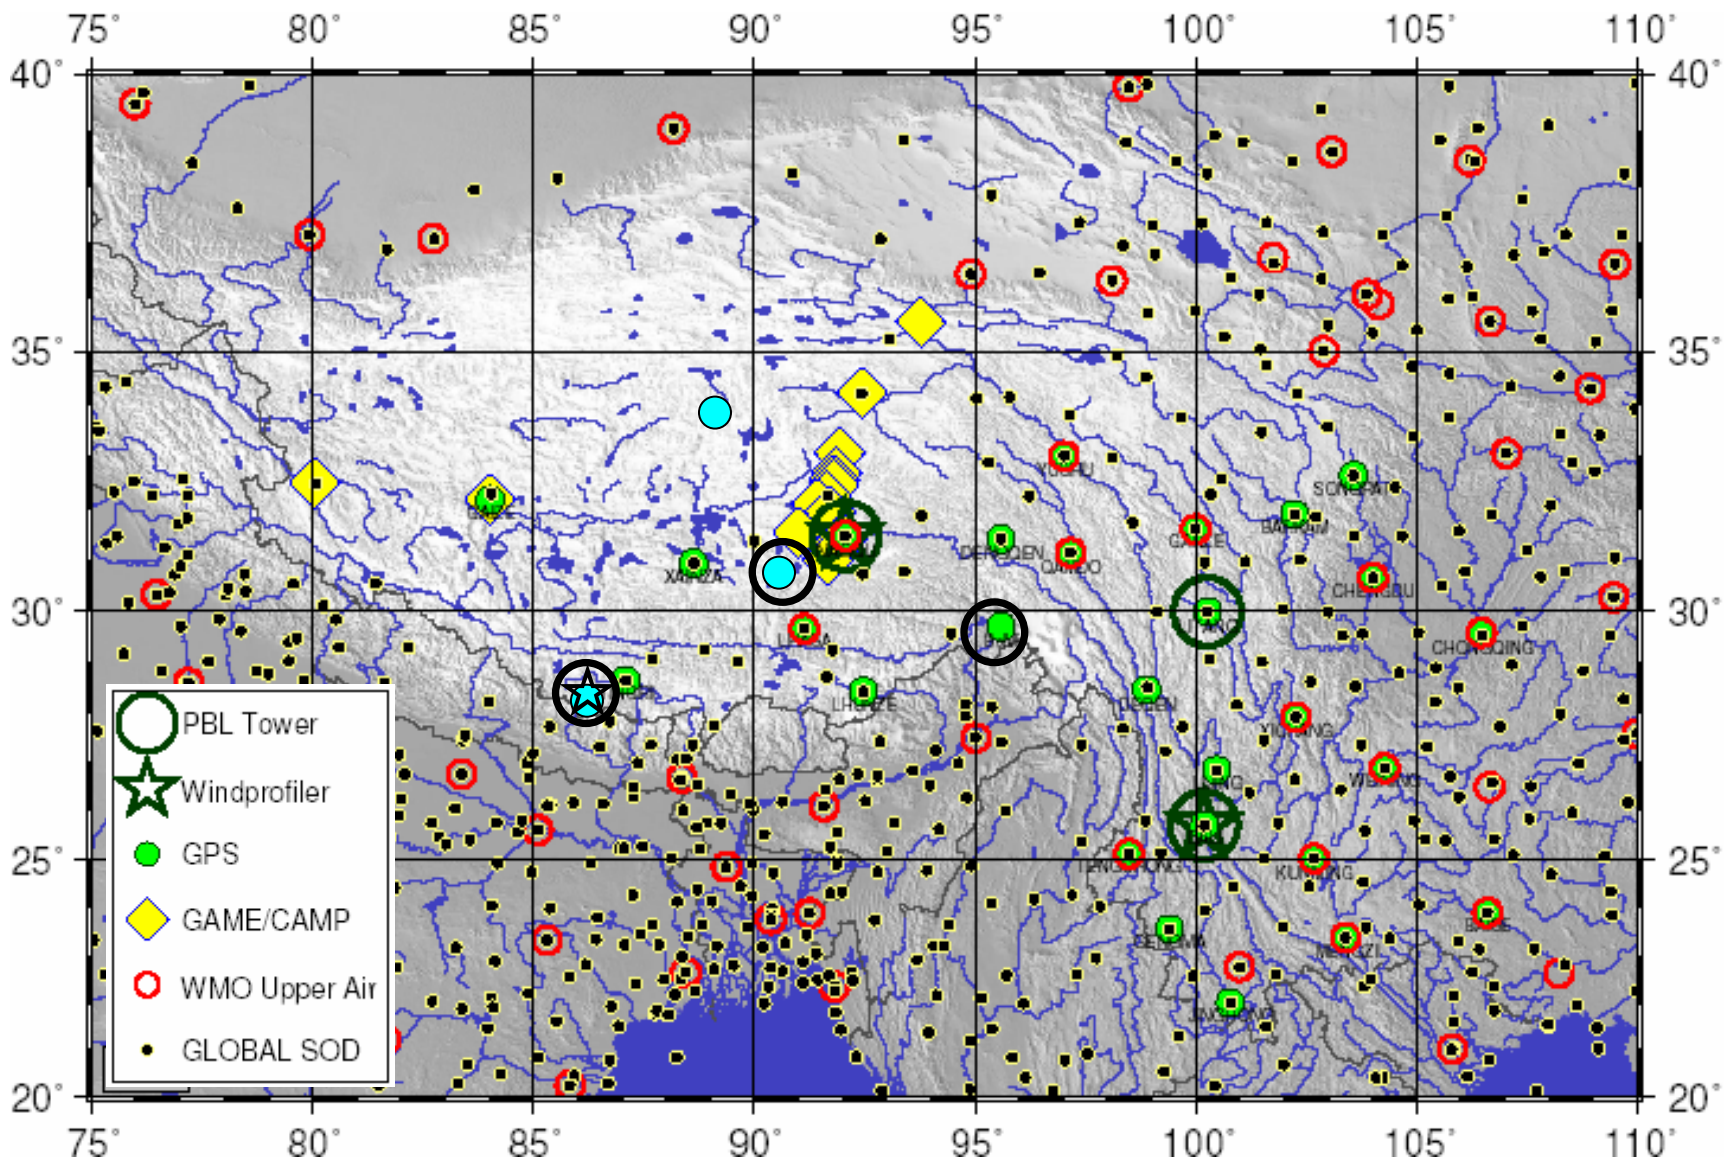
75° 80° 85° 90° 95° 100° 105° 110°

40° 35° 30° 25° 20°

40° 35° 30° 25° 20°

75° 80° 85° 90° 95° 100° 105° 110°

YUSHU
SONGPAN
GAIZE
BATANG
XAINZA
DENGQEN
QAMDO
GARZE
CHENGDU
LHASA
CHONGQING
LHAZE
DEQEN
YANYUAN
WEINING
TENGCHONG
KUNMING
SIMAO
MENGZI
JINGHONG
BASE

PBL Tower
Windprofiler
GPS
GAME/CAMP
WMO Upper Air
GLOBAL SOD